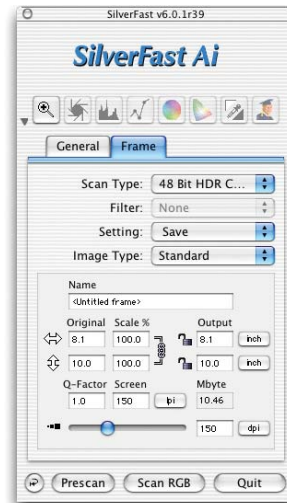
SilverFast v6.0.1r39

SilverFast Ai

General Frame

Scan Type: 48 Bit HDR C...

Filter: None

Setting: Save

Image Type: Standard

Name
<Untitled frame>

Original Scale % Output
8.1 100.0 8.1 inch
10.0 100.0 10.0 inch

Q-Factor Screen Mbyte
1.0 150 lpi 10.46

150 dpi

Prescan Scan RGB Quit